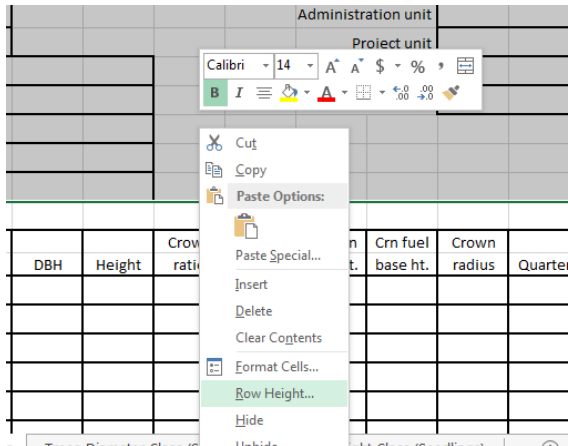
Administration unit

Project unit

Calibri 14 $\mathrm{A}^{\mathrm{\hat{}}}$ $\mathrm{A}^{\check{}}$ $ % ,

B I

Cut
Copy
Paste Options:

Paste Special...
Insert
Delete
Clear Contents
Format Cells...
Row Height...
Hide
Unhide

| DBH | Height | Crow ratio | | n t. | Crn fuel base ht. | Crown radius | Quarter |
|---|---|---|---|---|---|---|---|

Trees Diameter Class (S
ht Class (Seedlings)